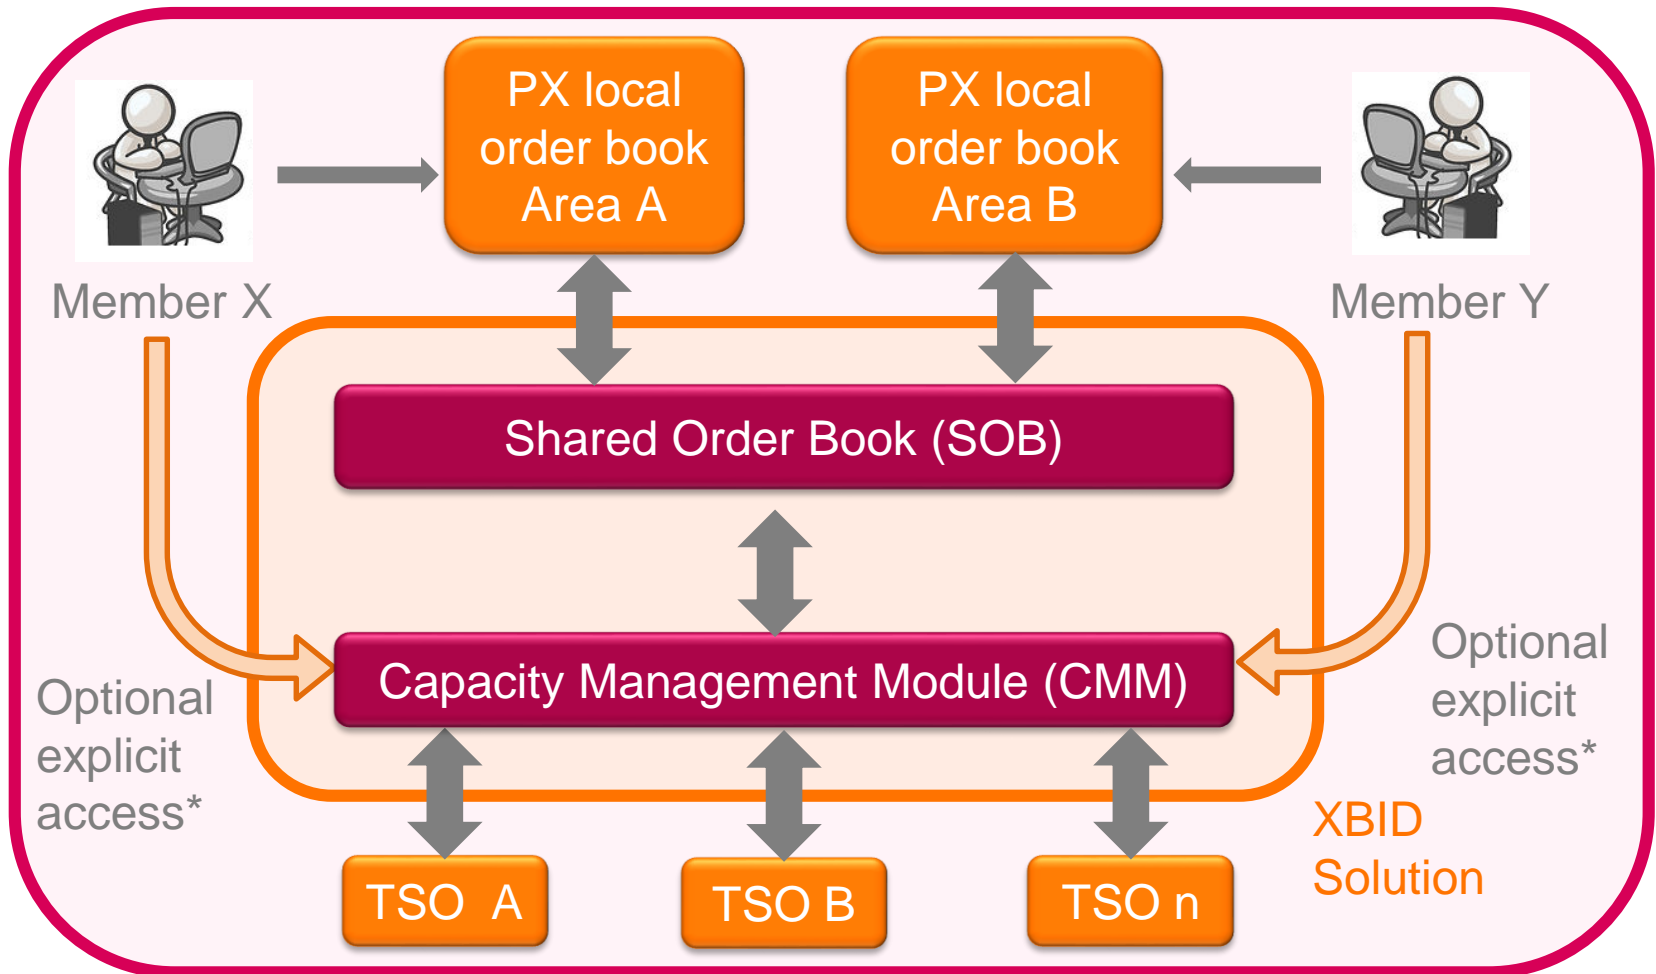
PX local order book Area A

PX local order book Area B

Member X

Member Y

Shared Order Book (SOB)

Capacity Management Module (CMM)

Optional explicit access*

Optional explicit access*

XBID Solution

TSO A

TSO B

TSO n